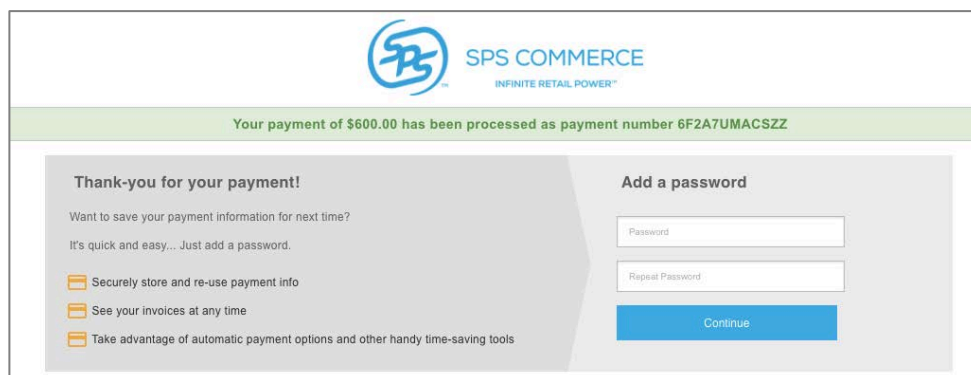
SPS

SPS COMMERCE
INFINITE RETAIL POWER™

Your payment of $600.00 has been processed as payment number 6F2A7UMACSZZ

Thank-you for your payment!

Want to save your payment information for next time?

It's quick and easy... Just add a password.

Securely store and re-use payment info

See your invoices at any time

Take advantage of automatic payment options and other handy time-saving tools

Add a password

Password

Repeat Password

Continue